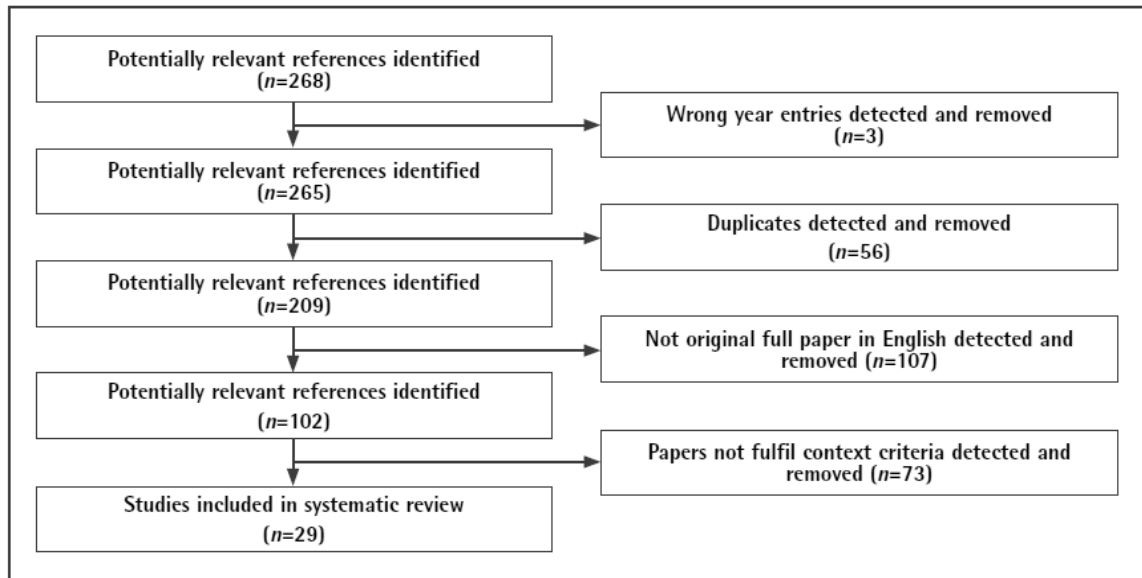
Potentially relevant references identified ($n$=268)

Wrong year entries detected and removed ($n$=3)

Potentially relevant references identified ($n$=265)

Duplicates detected and removed ($n$=56)

Potentially relevant references identified ($n$=209)

Not original full paper in English detected and removed ($n$=107)

Potentially relevant references identified ($n$=102)

Papers not fulfil context criteria detected and removed ($n$=73)

Studies included in systematic review ($n$=29)